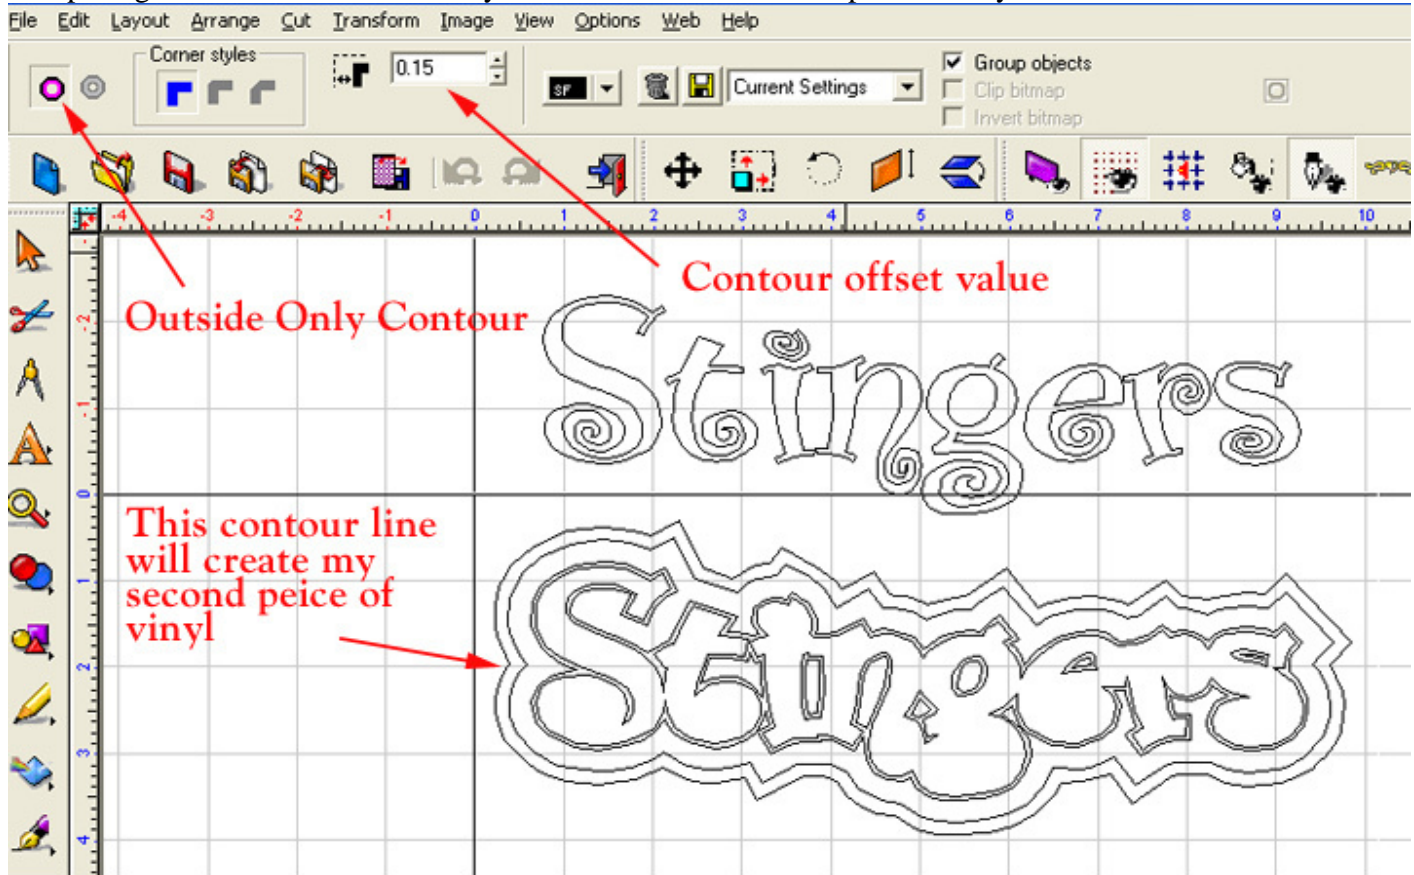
File Edit Layout Arrange Cut Transform Image View Options Web Help

Corner styles

0.15

SF

Current Settings

Group objects
Clip bitmap
Invert bitmap

-4 -3 -2 -1 0 1 2 3 4 5 6 7 8 9 10

-2 -1 0 1 2 3 4

Contour offset value

Outside Only Contour

Stingers

This contour line will create my second peice of vinyl

Stingers